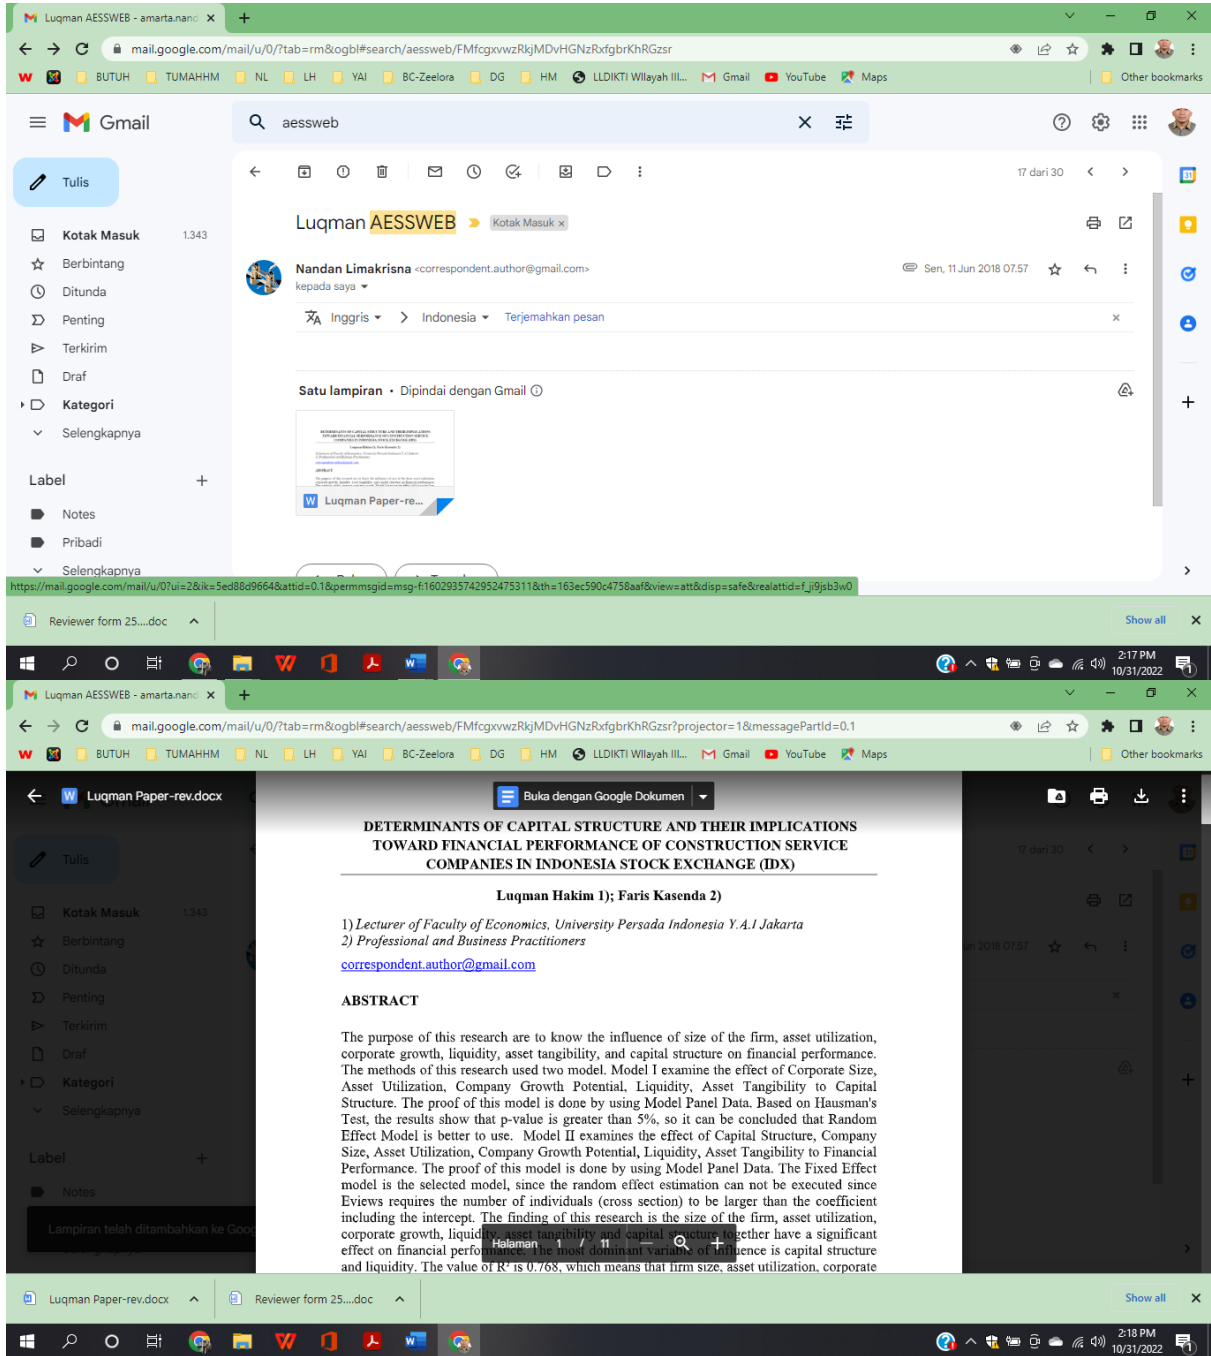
Luqman AESSWEB - amarta.nand ×

mail.google.com/mail/u/0/?tab=rm&ogbl#search/aessweb/FMfcgzvwzRkjMDvHGNzRxfgbrKhRGzsr

BUTUH TUMAHHM NL LH YAI BC-Zeelora DG HM LLDIKTI Wilayah III... Gmail YouTube Maps Other bookmarks

Gmail

aessweb

Tulis

Kotak Masuk 1.343
Berbintang
Ditunda
Penting
Terkirim
Draf
Kategori
Selengkapnya

Label +
Notes
Pribadi
Selengkapnya

17 dari 30

Luqman AESSWEB Kotak Masuk ×

Nandan Limakrisna <correspondent.author@gmail.com> Sen, 11 Jun 2018 07.57
kepada saya

Inggris > Indonesia Terjemahkan pesan ×

Satu lampiran • Dipindai dengan Gmail

Luqman Paper-re...

https://mail.google.com/mail/u/0/?ui=2&ik=5ed88d9664&attid=0.1&permmsgid=msg-f:1602935742952475311&th=163ec590c4758aaf&view=att&disp=safe&realattid=f_ji9jsb3w0

Reviewer form 25....doc Show all ×

2:17 PM 10/31/2022

Luqman AESSWEB - amarta.nand ×

mail.google.com/mail/u/0/?tab=rm&ogbl#search/aessweb/FMfcgzvwzRkjMDvHGNzRxfgbrKhRGzsr?projector=1&messagePartId=0.1

BUTUH TUMAHHM NL LH YAI BC-Zeelora DG HM LLDIKTI Wilayah III... Gmail YouTube Maps Other bookmarks

Luqman Paper-rev.docx

Buka dengan Google Dokumen

DETERMINANTS OF CAPITAL STRUCTURE AND THEIR IMPLICATIONS TOWARD FINANCIAL PERFORMANCE OF CONSTRUCTION SERVICE COMPANIES IN INDONESIA STOCK EXCHANGE (IDX)

Luqman Hakim 1); Faris Kasenda 2)

1) Lecturer of Faculty of Economics, University Persada Indonesia Y.A.I Jakarta
2) Professional and Business Practitioners

correspondent.author@gmail.com

ABSTRACT

The purpose of this research are to know the influence of size of the firm, asset utilization, corporate growth, liquidity, asset tangibility, and capital structure on financial performance. The methods of this research used two model. Model I examine the effect of Corporate Size, Asset Utilization, Company Growth Potential, Liquidity, Asset Tangibility to Capital Structure. The proof of this model is done by using Model Panel Data. Based on Hausman's Test, the results show that p-value is greater than 5%, so it can be concluded that Random Effect Model is better to use. Model II examines the effect of Capital Structure, Company Size, Asset Utilization, Company Growth Potential, Liquidity, Asset Tangibility to Financial Performance. The proof of this model is done by using Model Panel Data. The Fixed Effect model is the selected model, since the random effect estimation can not be executed since Eviews requires the number of individuals (cross section) to be larger than the coefficient including the intercept. The finding of this research is the size of the firm, asset utilization, corporate growth, liquidity, asset tangibility and capital structure together have a significant effect on financial performance. The most dominant variable of influence is capital structure and liquidity. The value of $R^2$ is 0.768, which means that firm size, asset utilization, corporate

Halaman 1 / 11

Lampiran telah ditambahkan ke Goo

Luqman Paper-rev.docx Reviewer form 25....doc Show all ×

2:18 PM 10/31/2022